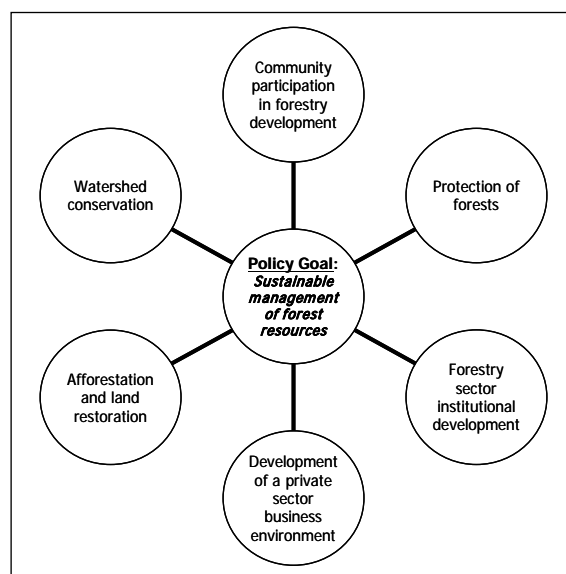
Community participation in forestry development

Watershed conservation

Protection of forests

Policy Goal: Sustainable management of forest resources

Afforestation and land restoration

Forestry sector institutional development

Development of a private sector business environment